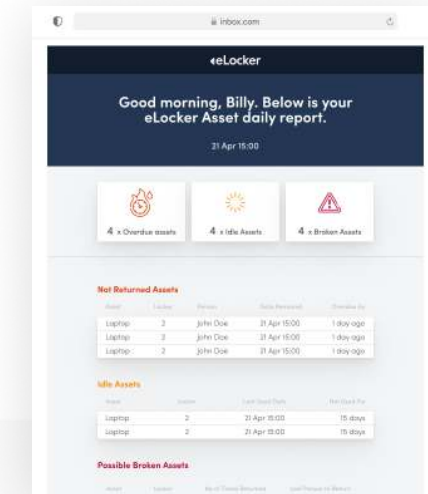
inbox.com

eLocker

Good morning, Billy. Below is your eLocker Asset daily report.

21 Apr 15:00

4 x Overdue assets

4 x Idle Assets

4 x Broken Assets

Not Returned Assets

| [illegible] | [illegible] | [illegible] | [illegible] | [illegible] |
|---|---|---|---|---|
| Laptop | 2 | John Doe | 21 Apr 15:00 | 1 day ago |
| Laptop | 2 | John Doe | 21 Apr 15:00 | 1 day ago |
| Laptop | 2 | John Doe | 21 Apr 15:00 | 1 day ago |

Idle Assets

| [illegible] | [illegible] | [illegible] | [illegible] |
|---|---|---|---|
| Laptop | 2 | 21 Apr 15:00 | 15 days |
| Laptop | 2 | 21 Apr 15:00 | 15 days |

Possible Broken Assets

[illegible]